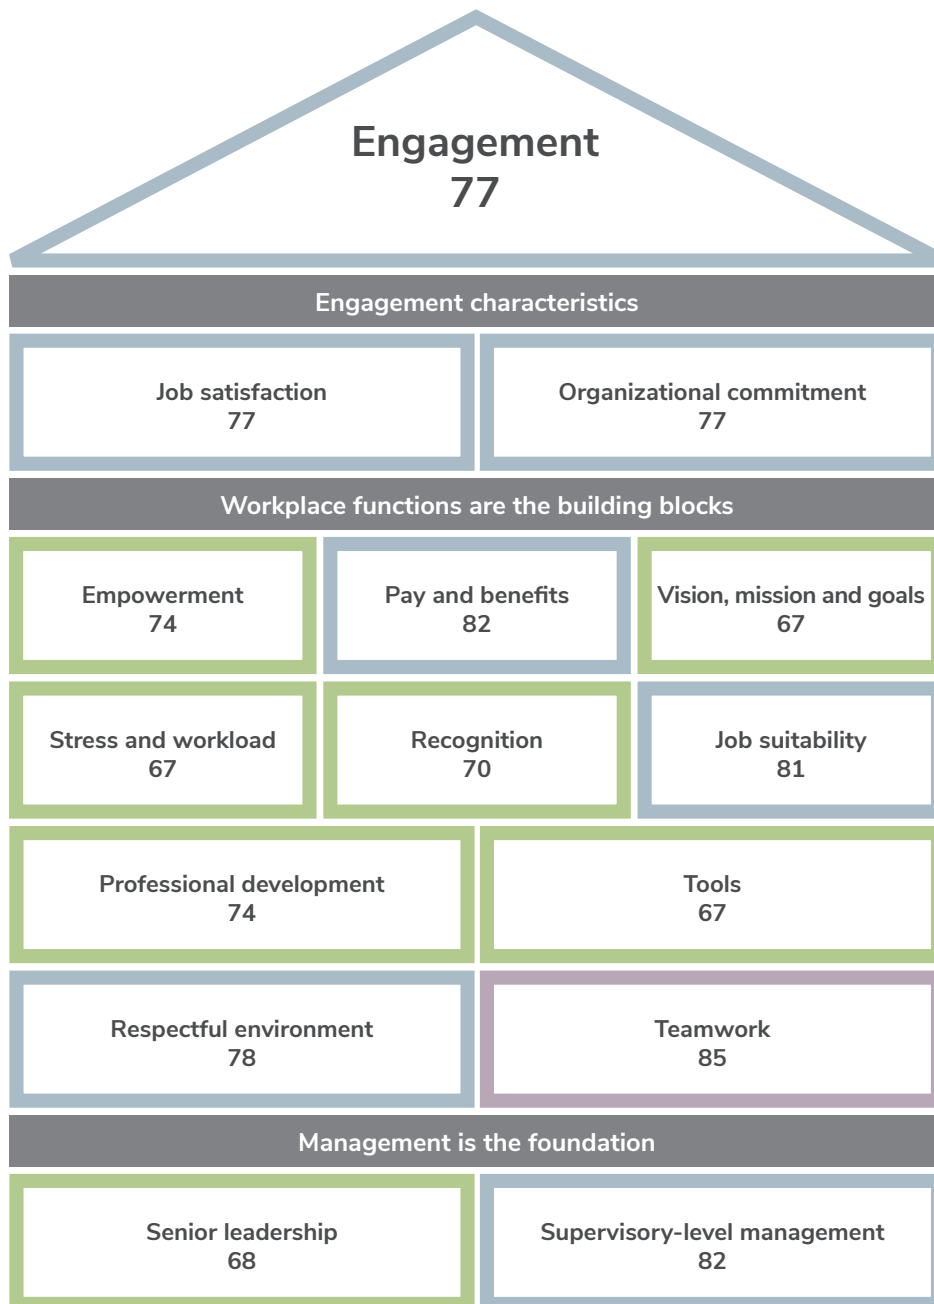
Engagement
77

Engagement characteristics

Job satisfaction
77

Organizational commitment
77

Workplace functions are the building blocks

Empowerment
74

Pay and benefits
82

Vision, mission and goals
67

Stress and workload
67

Recognition
70

Job suitability
81

Professional development
74

Tools
67

Respectful environment
78

Teamwork
85

Management is the foundation

Senior leadership
68

Supervisory-level management
82